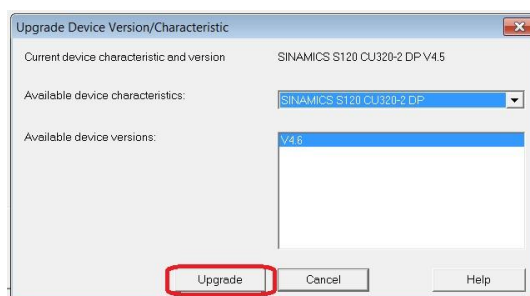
Upgrade Device Version/Characteristic

Current device characteristic and version SINAMICS S120 CU320-2 DP V4.5

Available device characteristics: SINAMICS S120 CU320-2 DP

Available device versions: V4.6

Upgrade Cancel Help